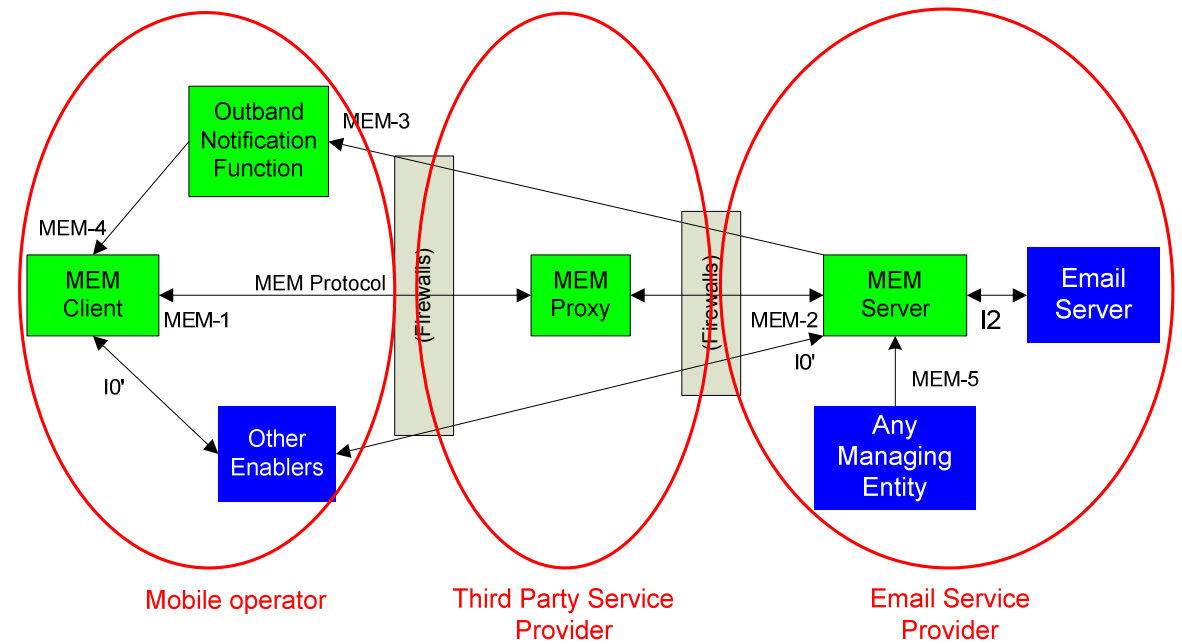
Outband Notification Function

MEM-3

MEM-4

MEM Client

MEM Protocol

MEM-1

(Firewalls)

MEM Proxy

(Firewalls)

MEM-2

MEM Server

I2

Email Server

I0'

I0'

MEM-5

Other Enablers

Any Managing Entity

Mobile operator

Third Party Service Provider

Email Service Provider